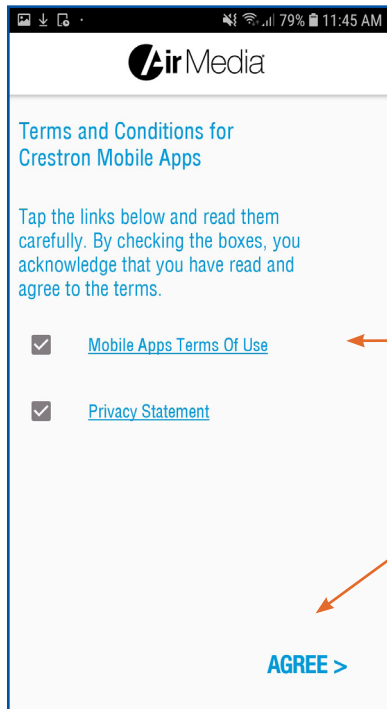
79% 11:45 AM

AirMedia

Terms and Conditions for Crestron Mobile Apps

Tap the links below and read them carefully. By checking the boxes, you acknowledge that you have read and agree to the terms.

Mobile Apps Terms Of Use

Privacy Statement

AGREE >